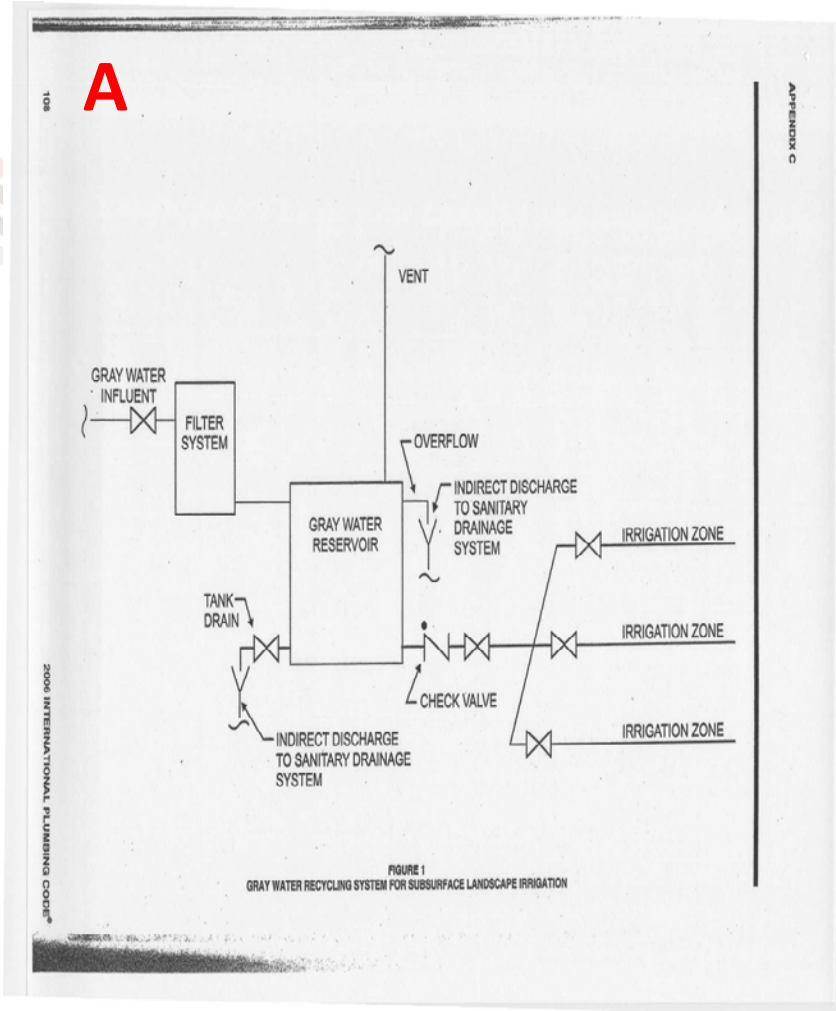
A

108

APPENDIX C

VENT

GRAY WATER INFLUENT

FILTER SYSTEM

OVERFLOW

INDIRECT DISCHARGE TO SANITARY DRAINAGE SYSTEM

GRAY WATER RESERVOIR

IRRIGATION ZONE

TANK DRAIN

IRRIGATION ZONE

CHECK VALVE

IRRIGATION ZONE

INDIRECT DISCHARGE TO SANITARY DRAINAGE SYSTEM

FIGURE 1
GRAY WATER RECYCLING SYSTEM FOR SUBSURFACE LANDSCAPE IRRIGATION

2006 INTERNATIONAL PLUMBING CODE®